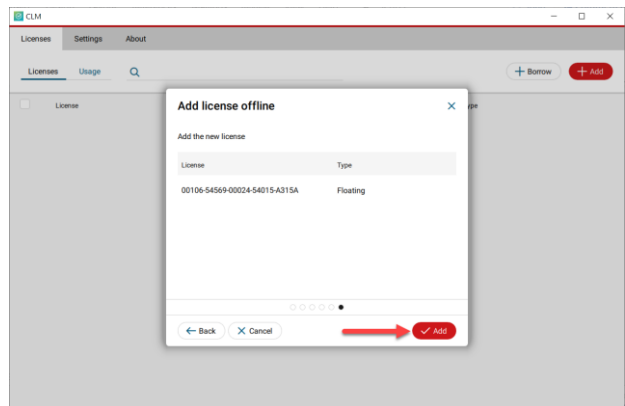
CLM

Licenses Settings About

Licenses Usage

Borrow Add

License

ype

Add license offline

Add the new license

| License | Type |
|---|---|
| 00106-54569-00024-54015-A315A | Floating |

Back Cancel Add